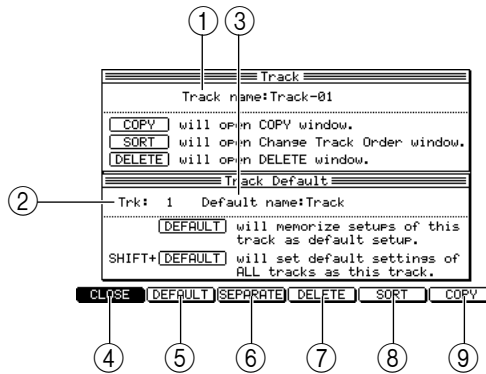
①③

Track

Track name:Track-01

COPY will open COPY window.
SORT will open Change Track Order window.
DELETE will open DELETE window.

Track Default

② Trk: 1 Default name:Track

DEFAULT will memorize setups of this track as default setup.
SHIFT+DEFAULT will set default settings of ALL tracks as this track.

CLOSE DEFAULT SEPARATE DELETE SORT COPY

④ ⑤ ⑥ ⑦ ⑧ ⑨